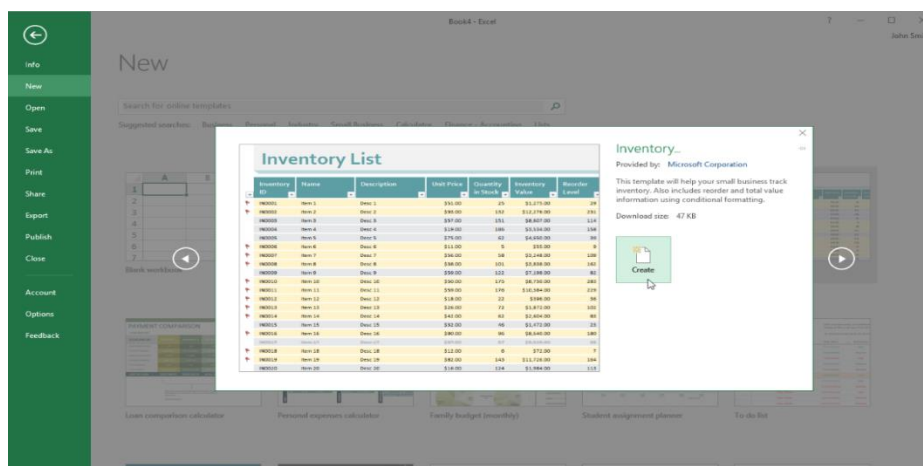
Book4 - Excel

John Smi

Info
New
Open
Save
Save As
Print
Share
Export
Publish
Close
Account
Options
Feedback

New

Search for online templates

Suggested searches: Business Personal Industry Small Business Calculator Finance - Accounting Lists

Blank workbook

Inventory List

| Inventory ID | Name | Description | Unit Price | Quantity in Stock | Inventory Value | Reorder Level |
|---|---|---|---|---|---|---|
| IN0001 | Item 1 | Desc 1 | $51.00 | 25 | $1,275.00 | 29 |
| IN0002 | Item 2 | Desc 2 | $93.00 | 132 | $12,276.00 | 231 |
| IN0003 | Item 3 | Desc 3 | $57.00 | 151 | $8,607.00 | 114 |
| IN0004 | Item 4 | Desc 4 | $19.00 | 186 | $3,534.00 | 158 |
| IN0005 | Item 5 | Desc 5 | $75.00 | 62 | $4,650.00 | 39 |
| IN0006 | Item 6 | Desc 6 | $11.00 | 5 | $55.00 | 9 |
| IN0007 | Item 7 | Desc 7 | $56.00 | 58 | $3,248.00 | 109 |
| IN0008 | Item 8 | Desc 8 | $38.00 | 101 | $3,838.00 | 162 |
| IN0009 | Item 9 | Desc 9 | $59.00 | 122 | $7,198.00 | 82 |
| IN0010 | Item 10 | Desc 10 | $50.00 | 175 | $8,750.00 | 283 |
| IN0011 | Item 11 | Desc 11 | $59.00 | 176 | $10,384.00 | 229 |
| IN0012 | Item 12 | Desc 12 | $18.00 | 22 | $396.00 | 36 |
| IN0013 | Item 13 | Desc 13 | $26.00 | 72 | $1,872.00 | 102 |
| IN0014 | Item 14 | Desc 14 | $42.00 | 62 | $2,604.00 | 83 |
| IN0015 | Item 15 | Desc 15 | $32.00 | 46 | $1,472.00 | 23 |
| IN0016 | Item 16 | Desc 16 | $90.00 | 96 | $8,640.00 | 180 |
| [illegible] | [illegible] | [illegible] | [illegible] | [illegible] | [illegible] | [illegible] |
| IN0018 | Item 18 | Desc 18 | $12.00 | 6 | $72.00 | 7 |
| IN0019 | Item 19 | Desc 19 | $82.00 | 143 | $11,726.00 | 164 |
| IN0020 | Item 20 | Desc 20 | $16.00 | 124 | $1,984.00 | 113 |

Inventory...

Provided by: Microsoft Corporation

This template will help your small business track inventory. Also includes reorder and total value information using conditional formatting.

Download size: 47 KB

Create

PAYMENT COMPARISON

Loan comparison calculator
Personal expenses calculator
Family budget (monthly)
Student assignment planner
To do list